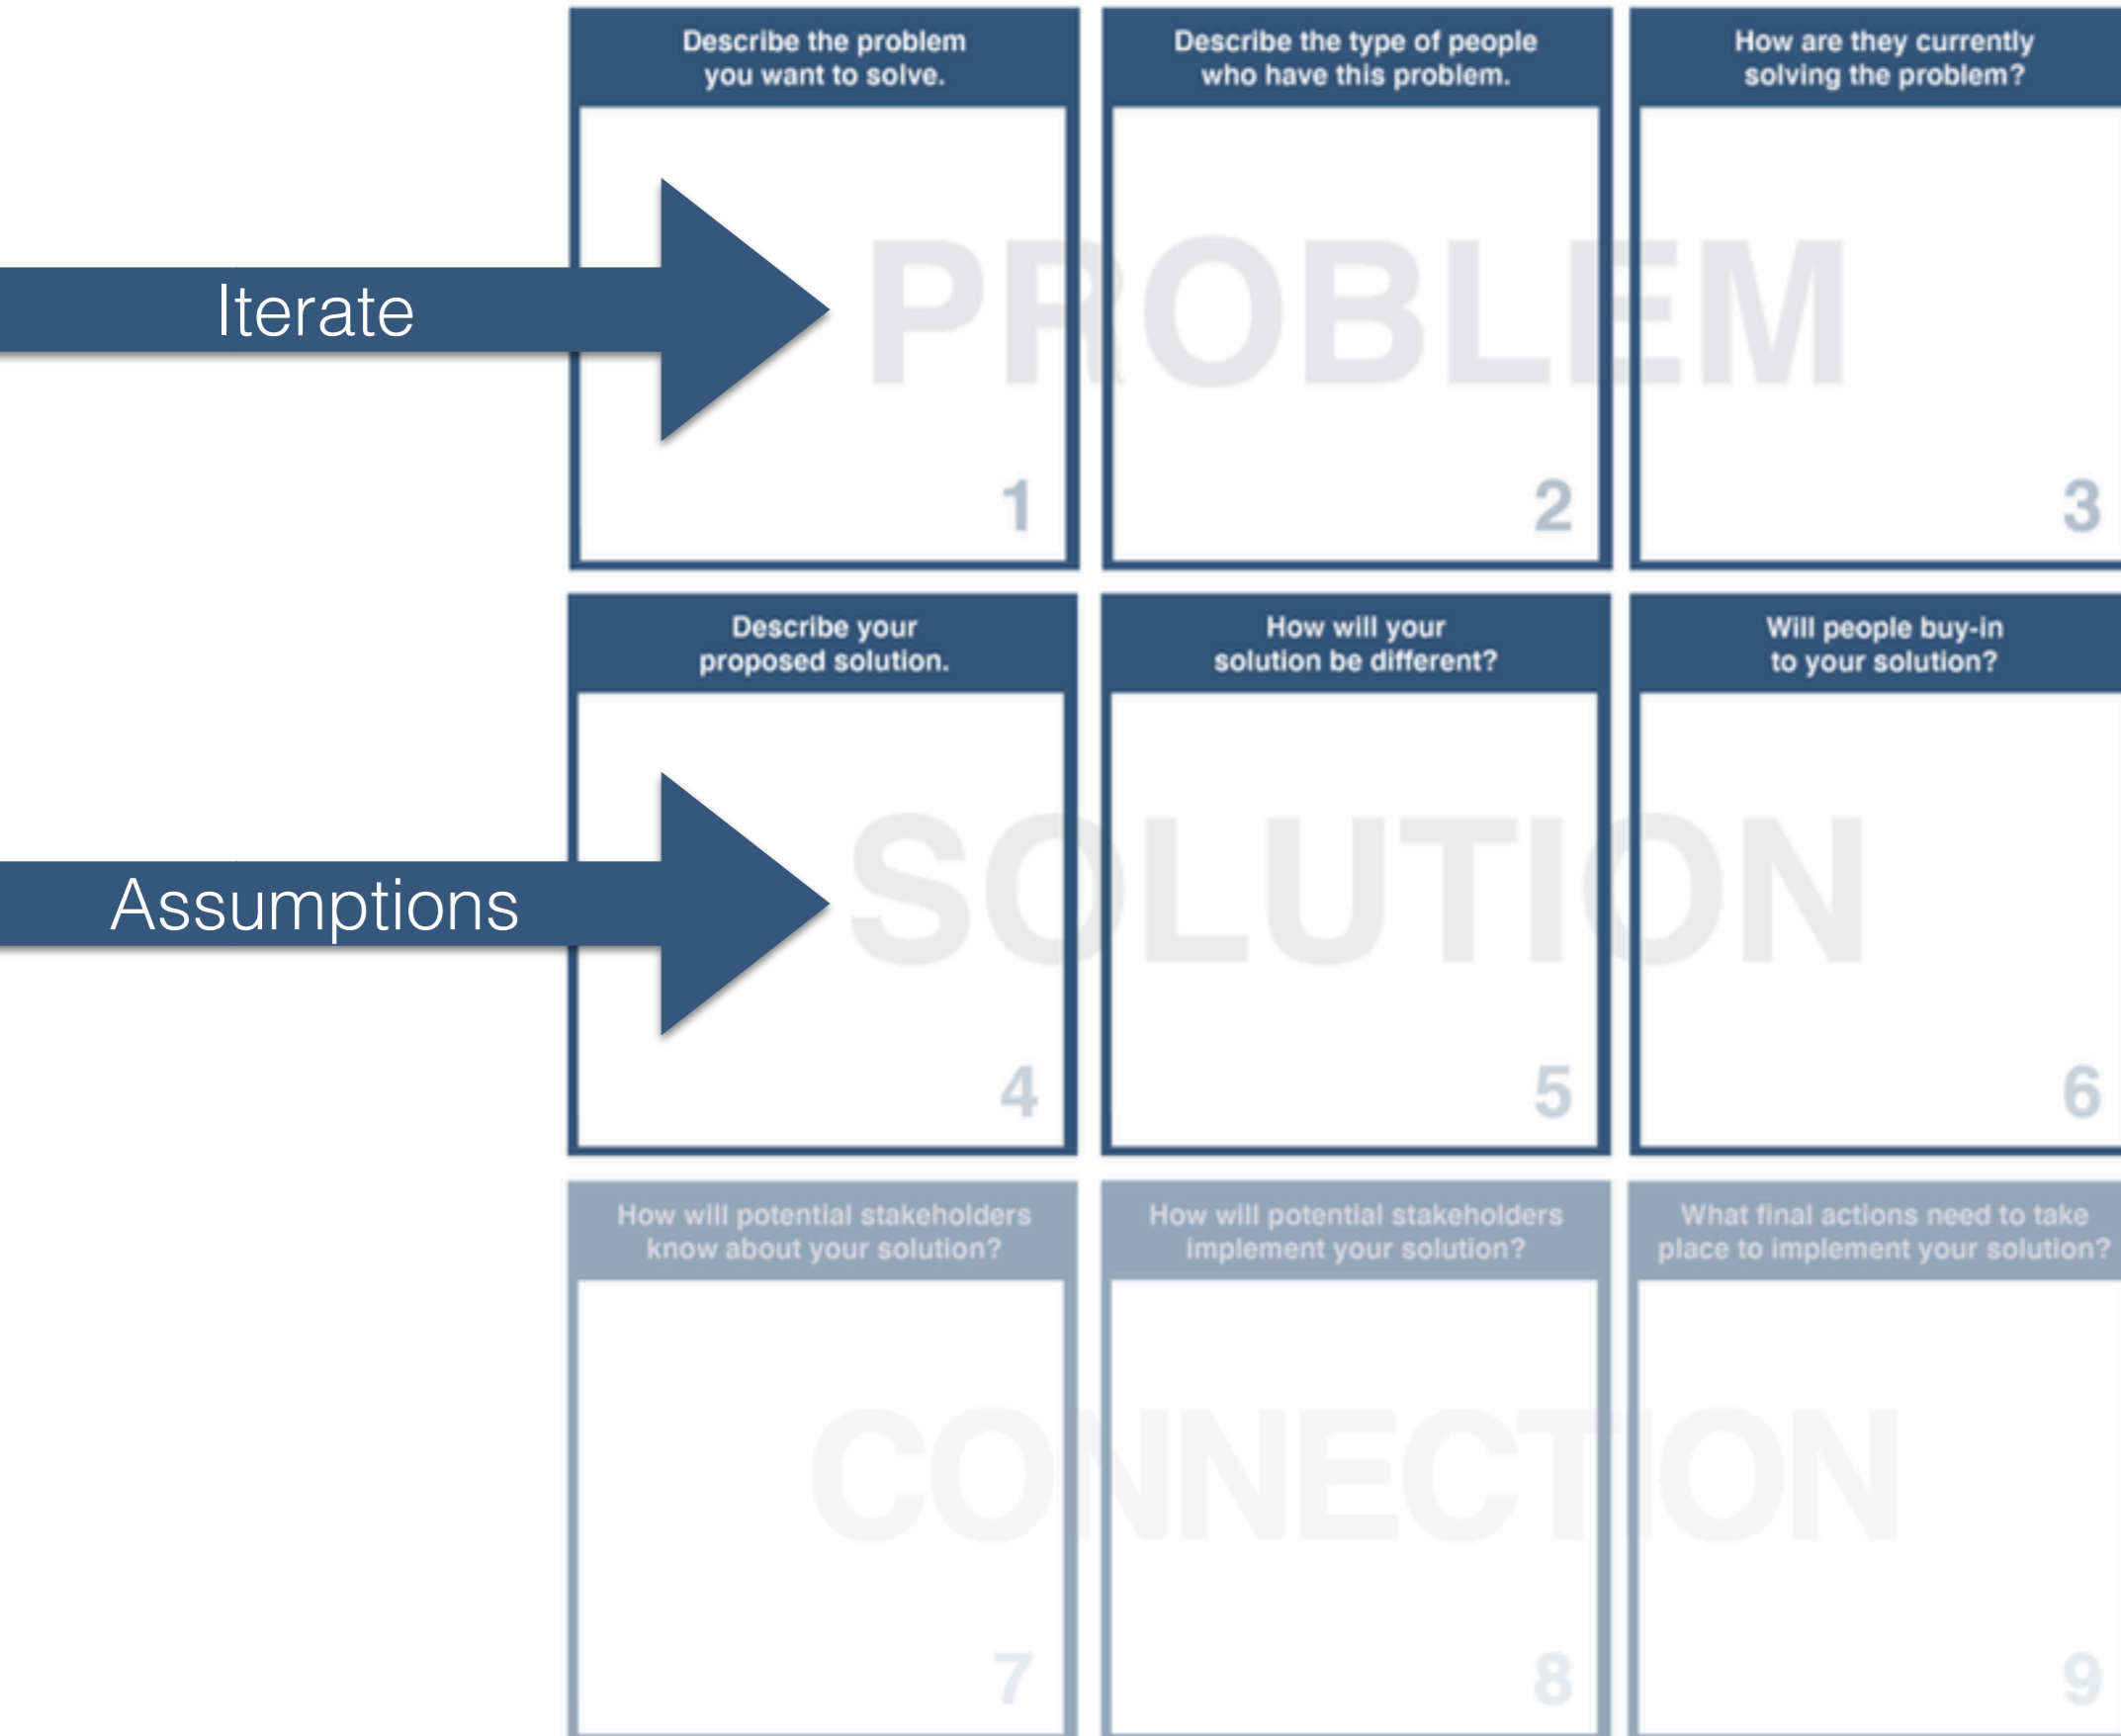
Iterate

Assumptions

Describe the problem you want to solve.

1

Describe the type of people who have this problem.

2

How are they currently solving the problem?

3

PROBLEM

Describe your proposed solution.

4

How will your solution be different?

5

Will people buy-in to your solution?

6

SOLUTION

How will potential stakeholders know about your solution?

7

How will potential stakeholders implement your solution?

8

What final actions need to take place to implement your solution?

9

CONNECTION